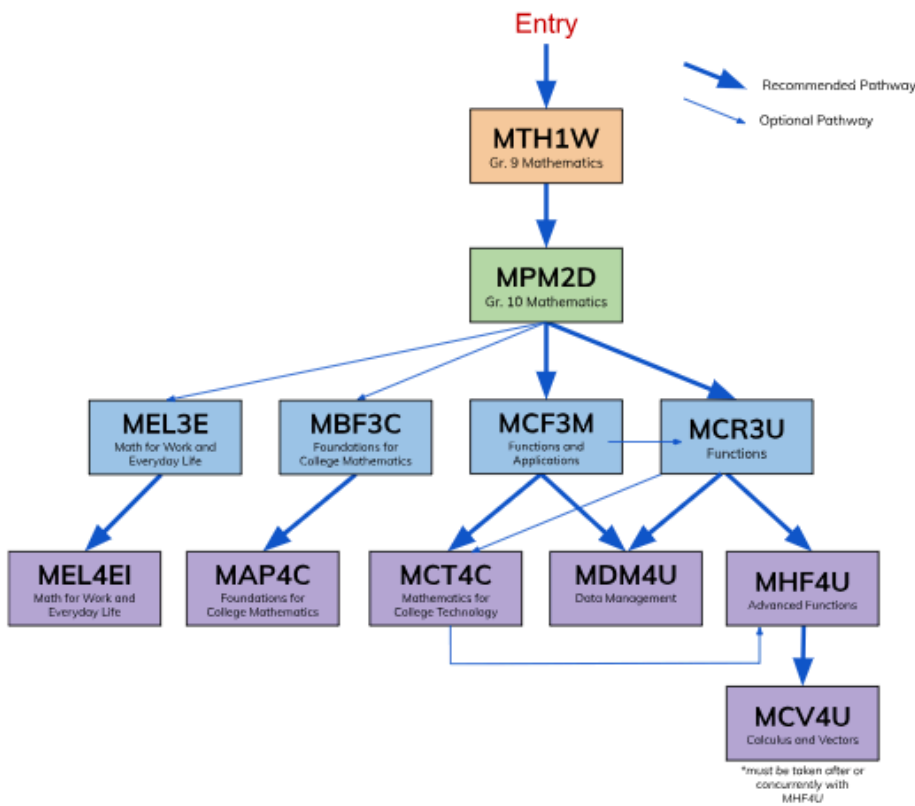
Entry

Recommended Pathway

Optional Pathway

MTH1W
Gr. 9 Mathematics

MPM2D
Gr. 10 Mathematics

MEL3E
Math for Work and Everyday Life

MBF3C
Foundations for College Mathematics

MCF3M
Functions and Applications

MCR3U
Functions

MEL4EI
Math for Work and Everyday Life

MAP4C
Foundations for College Mathematics

MCT4C
Mathematics for College Technology

MDM4U
Data Management

MHF4U
Advanced Functions

MCV4U
Calculus and Vectors

*must be taken after or concurrently with MHF4U